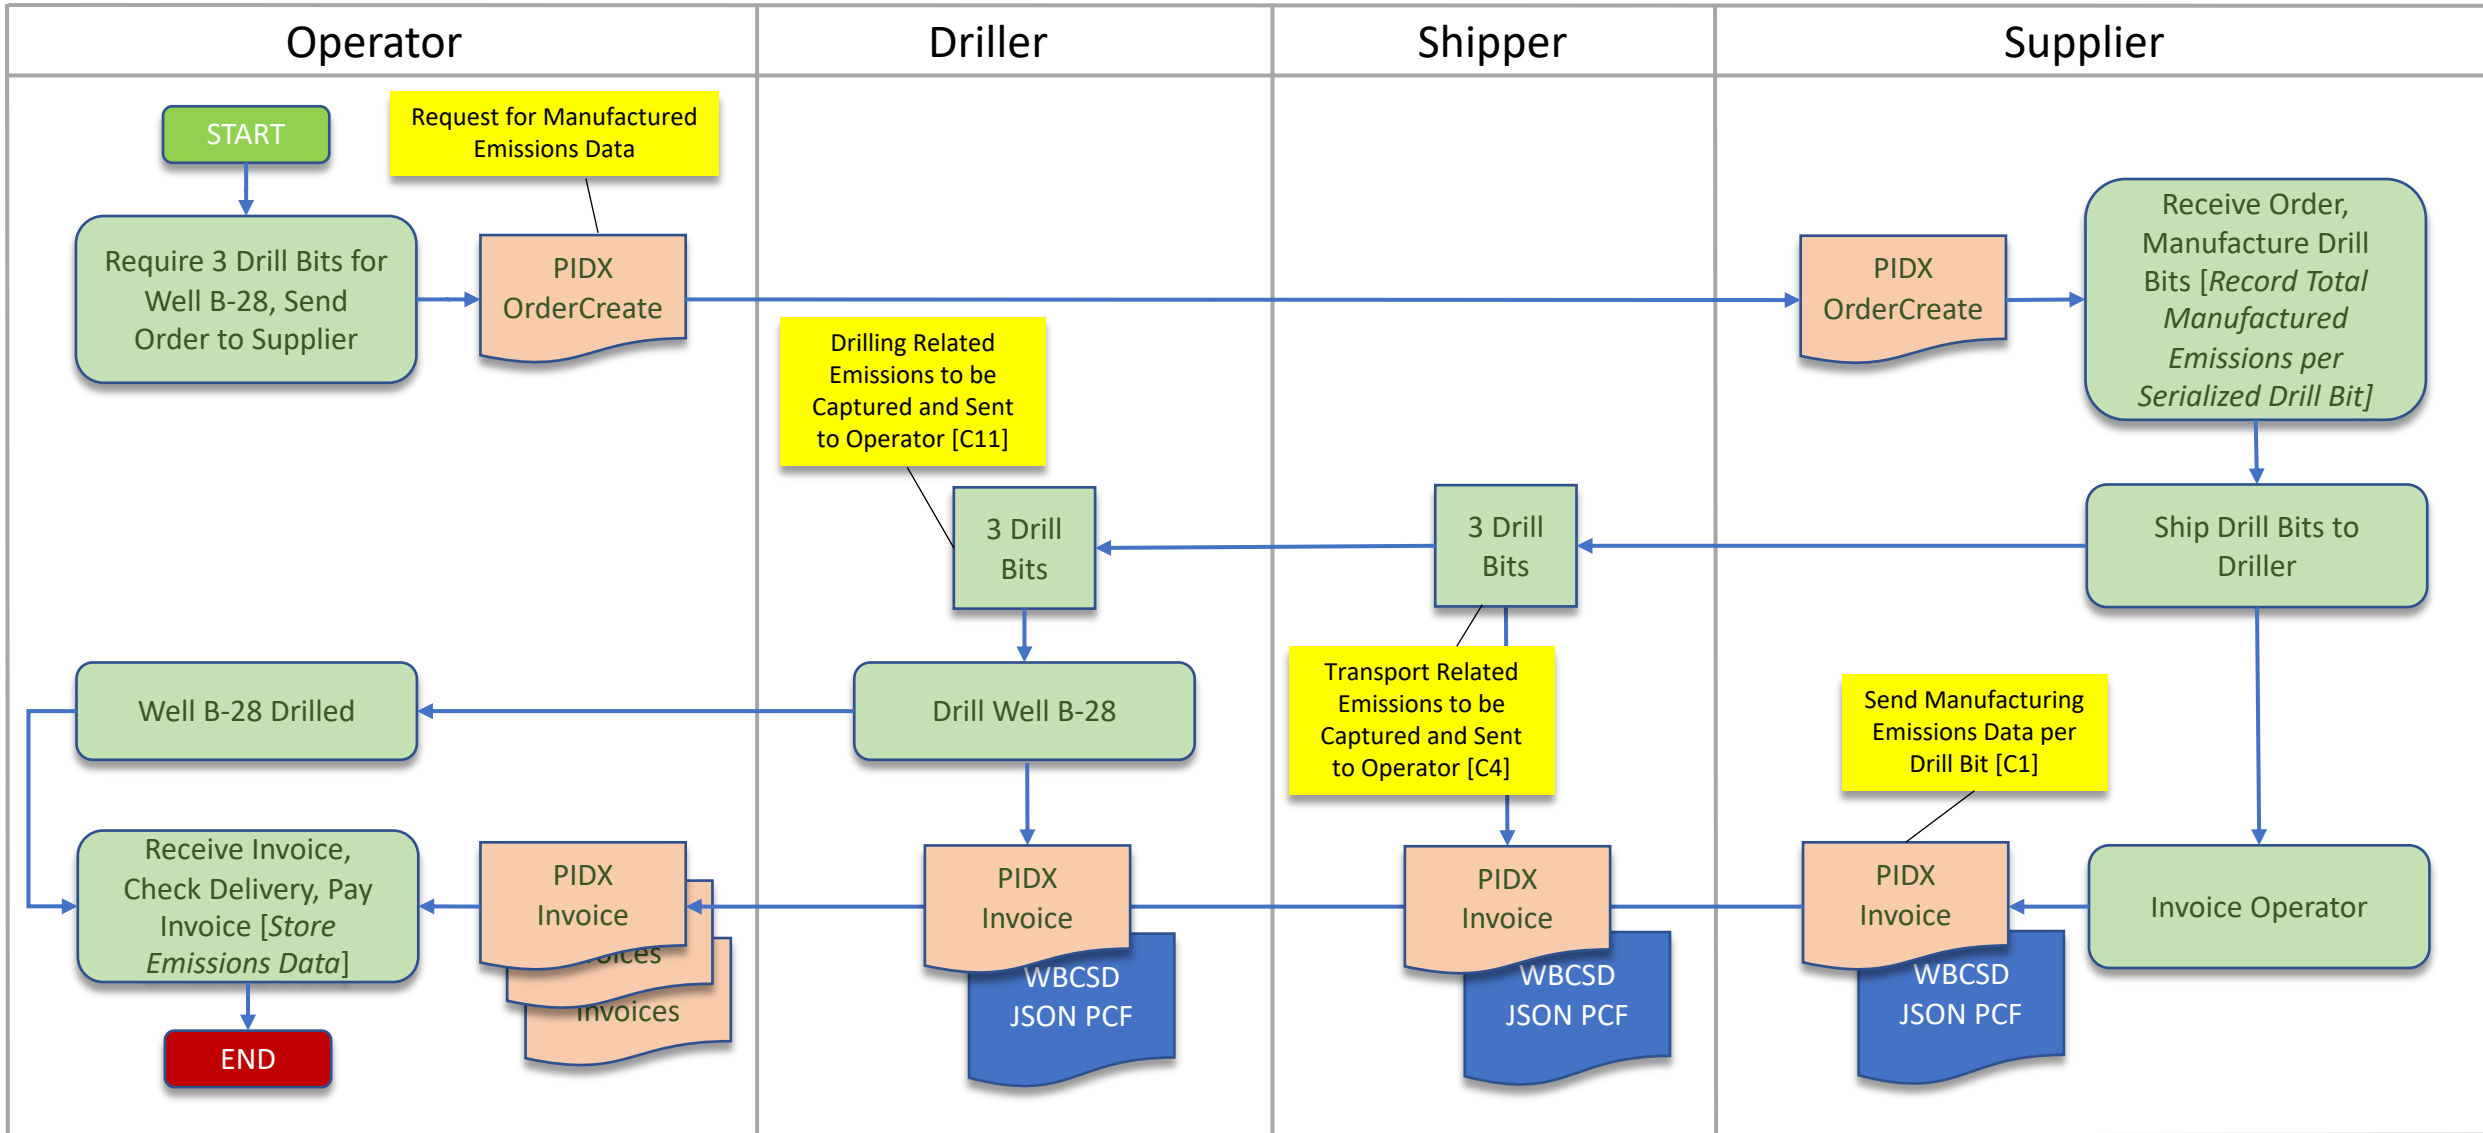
Operator

Driller

Shipper

Supplier

START

Request for Manufactured Emissions Data

Require 3 Drill Bits for Well B-28, Send Order to Supplier

PIDX OrderCreate

PIDX OrderCreate

Receive Order, Manufacture Drill Bits [*Record Total Manufactured Emissions per Serialized Drill Bit*]

Drilling Related Emissions to be Captured and Sent to Operator [C11]

3 Drill Bits

3 Drill Bits

Ship Drill Bits to Driller

Well B-28 Drilled

Drill Well B-28

Transport Related Emissions to be Captured and Sent to Operator [C4]

Send Manufacturing Emissions Data per Drill Bit [C1]

Receive Invoice, Check Delivery, Pay Invoice [*Store Emissions Data*]

PIDX Invoice

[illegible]oices

Invoices

PIDX Invoice

WBCSD JSON PCF

PIDX Invoice

WBCSD JSON PCF

PIDX Invoice

WBCSD JSON PCF

Invoice Operator

END